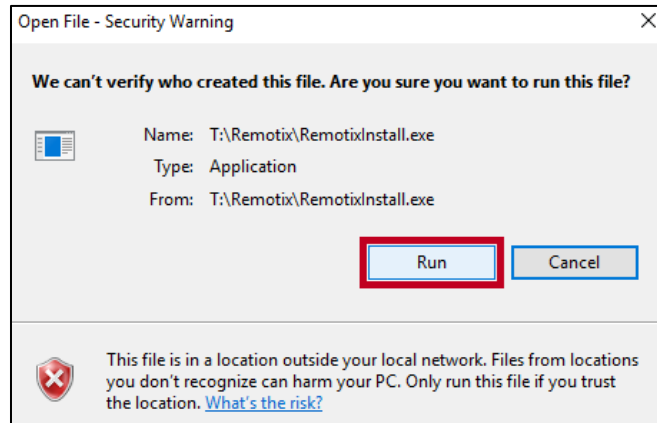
Open File - Security Warning

We can’t verify who created this file. Are you sure you want to run this file?

Name: T:\Remotix\RemotixInstall.exe
Type: Application
From: T:\Remotix\RemotixInstall.exe

Run
Cancel

This file is in a location outside your local network. Files from locations you don’t recognize can harm your PC. Only run this file if you trust the location. What’s the risk?